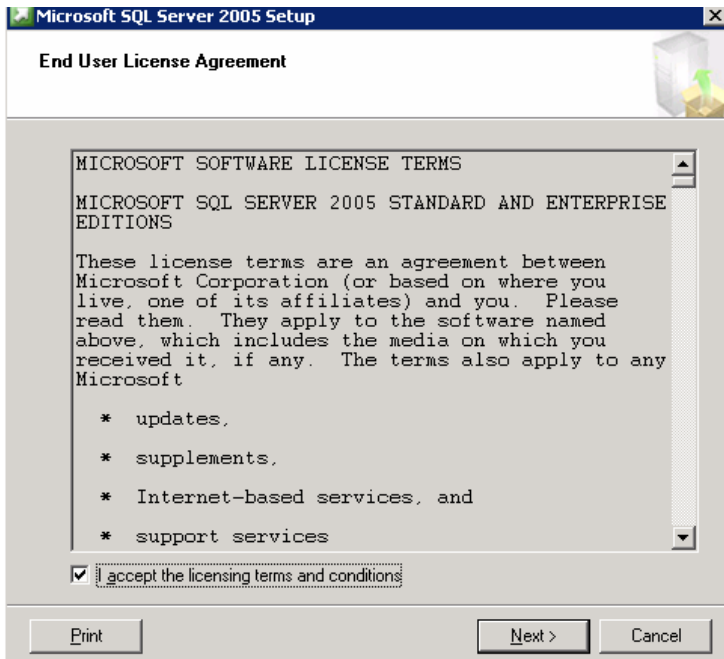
Microsoft SQL Server 2005 Setup

End User License Agreement

MICROSOFT SOFTWARE LICENSE TERMS

MICROSOFT SQL SERVER 2005 STANDARD AND ENTERPRISE EDITIONS

These license terms are an agreement between Microsoft Corporation (or based on where you live, one of its affiliates) and you. Please read them. They apply to the software named above, which includes the media on which you received it, if any. The terms also apply to any Microsoft

* updates,

* supplements,

* Internet-based services, and

* support services

I accept the licensing terms and conditions

Print

Next >

Cancel